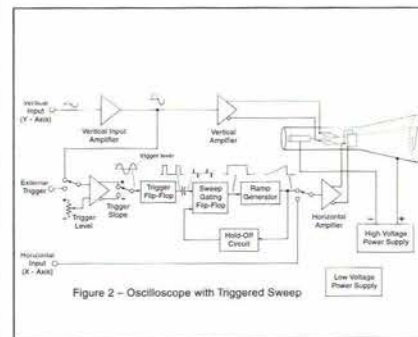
Vertical Input (Y - Axis)

Vertical Input Amplifier

Vertical Amplifier

External Trigger

Trigger Level

Trigger Slope

trigger level

Trigger Flip-Flop

Sweep Gating Flip-Flop

Ramp Generator

Hold-Off Circuit

Horizontal Amplifier

High Voltage Power Supply

Horizontal Input (X - Axis)

Low Voltage Power Supply

Figure 2 – Oscilloscope with Triggered Sweep